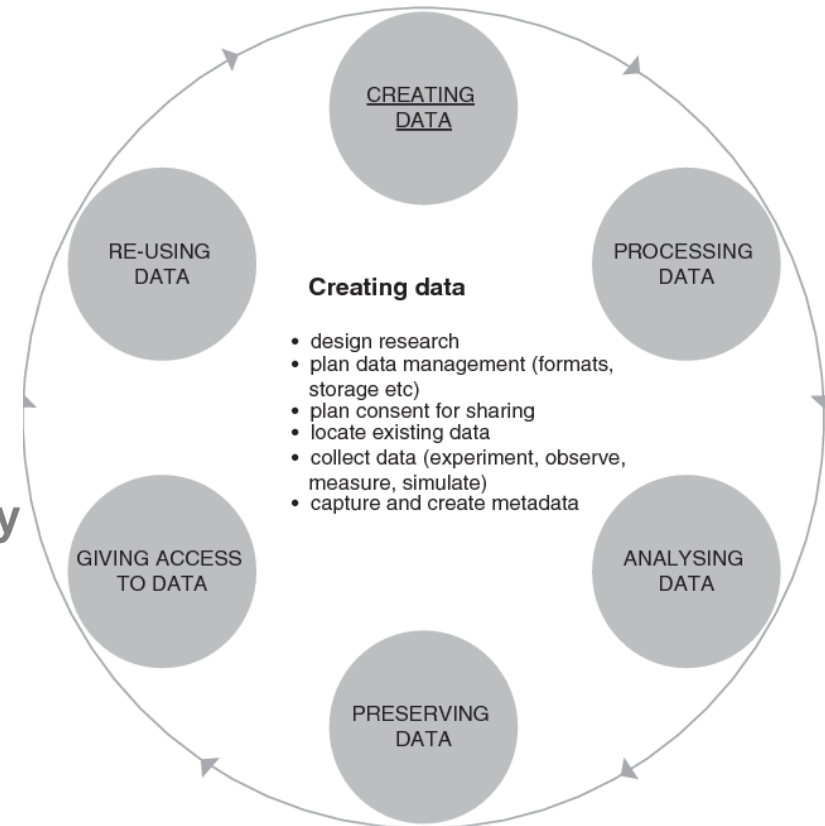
CREATING DATA

RE-USING DATA

PROCESSING DATA

Creating data

- design research
- plan data management (formats, storage etc)
- plan consent for sharing
- locate existing data
- collect data (experiment, observe, measure, simulate)
- capture and create metadata

y

GIVING ACCESS TO DATA

ANALYSING DATA

PRESERVING DATA